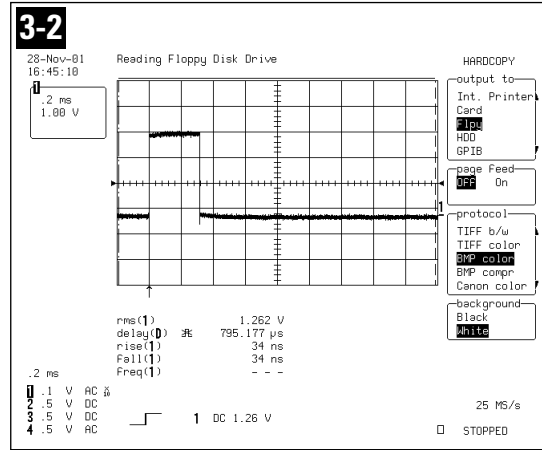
3-2

28-Nov-01
16:45:10

Reading Floppy Disk Drive

1
.2 ms
1.00 V

HARDCOPY
output to
Int. Printer
Card
Flpy
HDD
GPIB

page feed
OFF On

protocol
TIFF b/w
TIFF color
BMP color
BMP compr
Canon color

background
Black
White

1

rms(1) 1.262 V
delay(D) 795.177 µs
rise(1) 34 ns
fall(1) 34 ns
freq(1) - - -

.2 ms

1 .1 V AC
2 .5 V DC
3 .5 V DC
4 .5 V AC

1 DC 1.26 V

25 MS/s

STOPPED